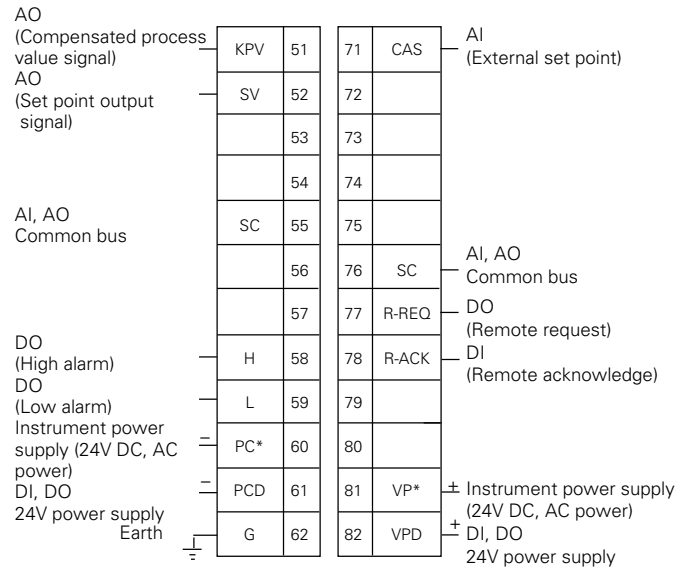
AO
(Compensated process value signal)
AO
(Set point output signal)

AI, AO
Common bus

DO
(High alarm)
DO
(Low alarm)
Instrument power supply (24V DC, AC power)
DI, DO
24V power supply
Earth

| KPV | 51 |
|---|---|
| SV | 52 |
| | 53 |
| | 54 |
| SC | 55 |
| | 56 |
| | 57 |
| H | 58 |
| L | 59 |
| − PC* | 60 |
| − PCD | 61 |
| G | 62 |

| 71 | CAS |
|---|---|
| 72 | |
| 73 | |
| 74 | |
| 75 | |
| 76 | SC |
| 77 | R-REQ |
| 78 | R-ACK |
| 79 | |
| 80 | |
| 81 | VP* ± |
| 82 | VPD + |

AI
(External set point)

AI, AO
Common bus
DO
(Remote request)
DI
(Remote acknowledge)

Instrument power supply (24V DC, AC power)
DI, DO
24V power supply